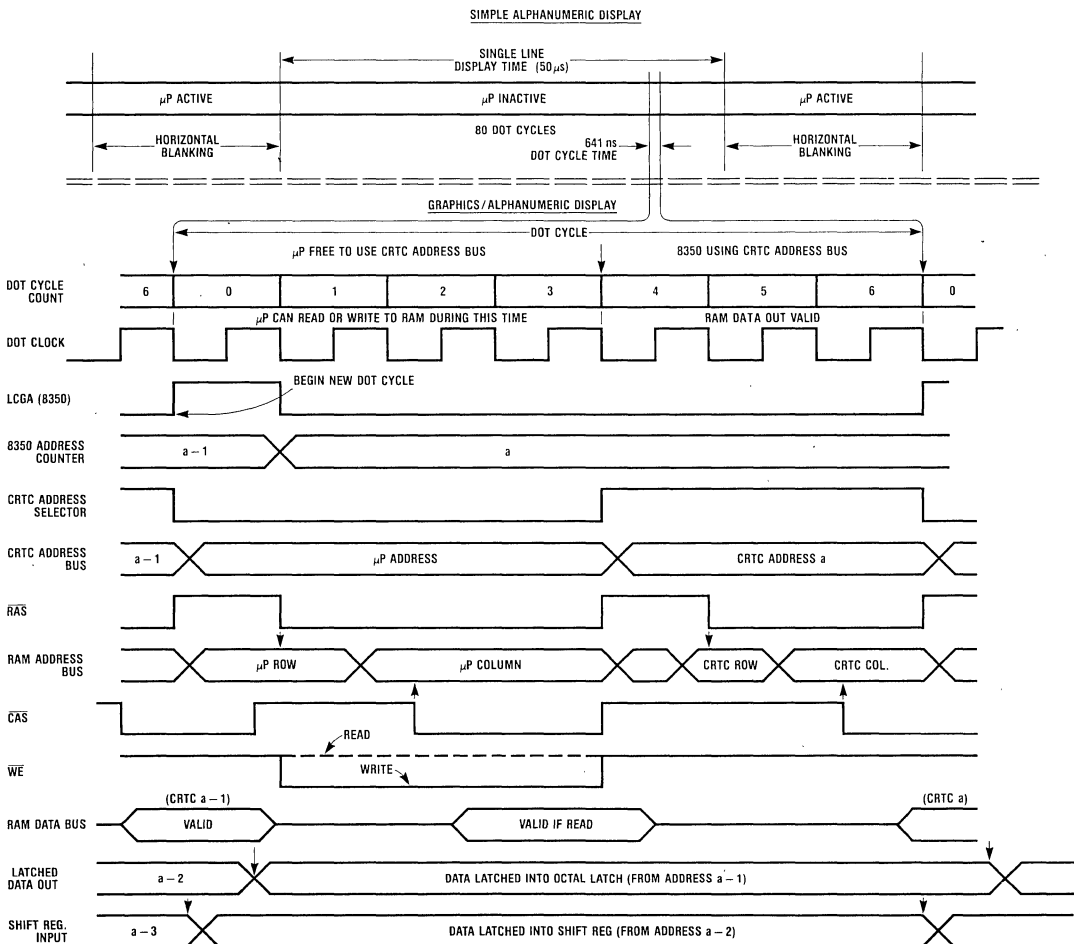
SIMPLE ALPHANUMERIC DISPLAY

SINGLE LINE DISPLAY TIME (50$\mu$s)

$\mu$P ACTIVE

$\mu$P INACTIVE

$\mu$P ACTIVE

HORIZONTAL BLANKING

80 DOT CYCLES

641 ns DOT CYCLE TIME

HORIZONTAL BLANKING

GRAPHICS/ALPHANUMERIC DISPLAY

DOT CYCLE

$\mu$P FREE TO USE CRTC ADDRESS BUS

8350 USING CRTC ADDRESS BUS

DOT CYCLE COUNT

6

0

1

2

3

4

5

6

0

$\mu$P CAN READ OR WRITE TO RAM DURING THIS TIME

RAM DATA OUT VALID

DOT CLOCK

LCGA (8350)

BEGIN NEW DOT CYCLE

8350 ADDRESS COUNTER

a – 1

a

CRTC ADDRESS SELECTOR

CRTC ADDRESS BUS

a – 1

$\mu$P ADDRESS

CRTC ADDRESS a

$\overline{RAS}$

RAM ADDRESS BUS

$\mu$P ROW

$\mu$P COLUMN

CRTC ROW

CRTC COL.

$\overline{CAS}$

READ

$\overline{WE}$

WRITE

RAM DATA BUS

(CRTC a – 1)

VALID

VALID IF READ

(CRTC a)

LATCHED DATA OUT

a – 2

DATA LATCHED INTO OCTAL LATCH (FROM ADDRESS a – 1)

SHIFT REG. INPUT

a – 3

DATA LATCHED INTO SHIFT REG (FROM ADDRESS a – 2)